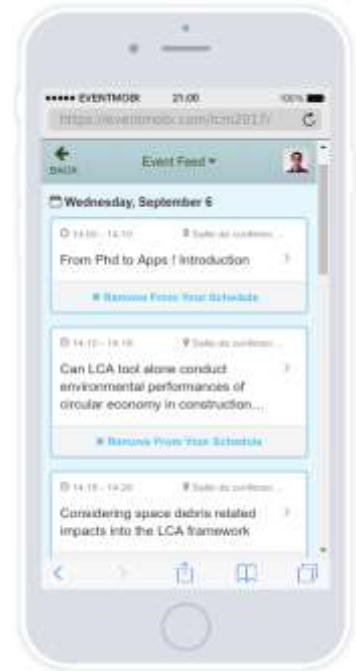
••••• EVENTMOBI 21:00 100%

https://eventmobi.com/lcm2017/

BACK

Event Feed ▾

Wednesday, September 6

14:00 - 14:10

Salle de conférence...

From Phd to Apps ! Introduction

Remove From Your Schedule

14:10 - 14:15

Salle de conférence...

Can LCA tool alone conduct environmental performances of circular economy in construction...

Remove From Your Schedule

14:15 - 14:20

Salle de conférence...

Considering space debris related impacts into the LCA framework